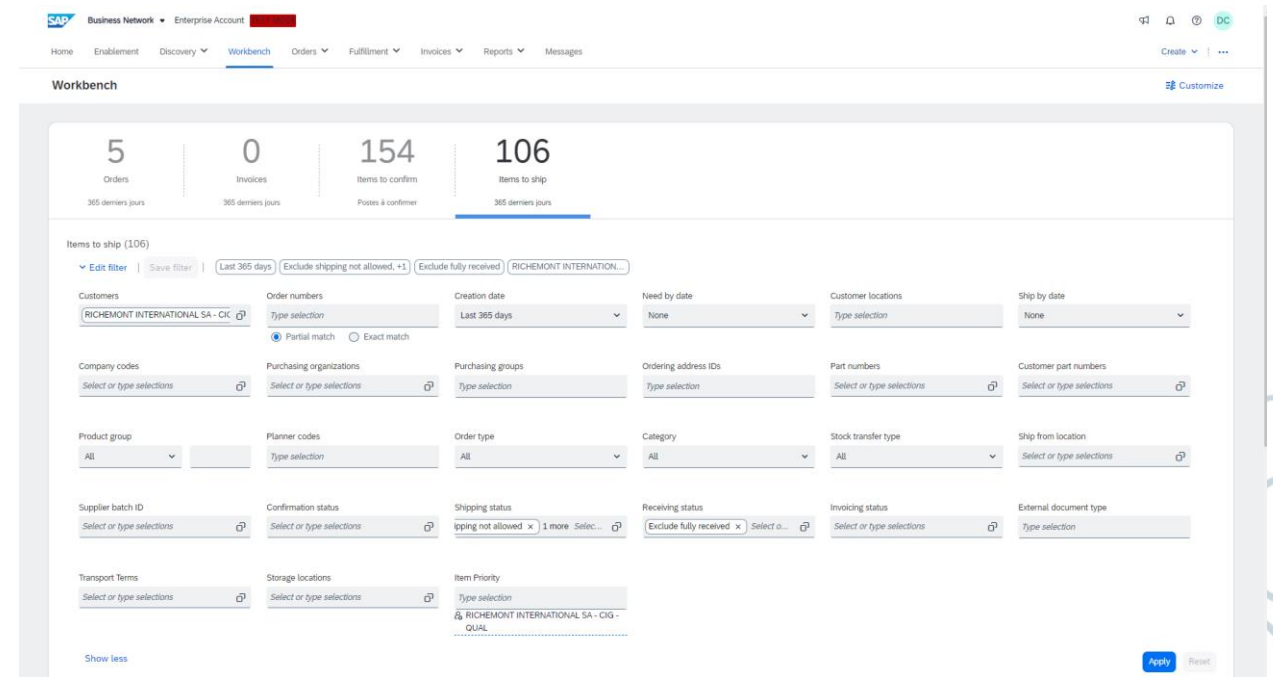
SAP Business Network ▾ Enterprise Account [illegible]

DC

Home Enablement Discovery Workbench Orders Fulfillment Invoices Reports Messages

Create

Workbench

Customize

5
Orders
365 derniers jours

0
Invoices
365 derniers jours

154
Items to confirm
Postes à confirmer

106
Items to ship
365 derniers jours

Items to ship (106)

Edit filter | Save filter | Last 365 days | Exclude shipping not allowed, +1 | Exclude fully received | RICHEMONT INTERNATION...

Customers
RICHEMONT INTERNATIONAL SA - CIC

Order numbers
Type selection
Partial match Exact match

Creation date
Last 365 days

Need by date
None

Customer locations
Type selection

Ship by date
None

Company codes
Select or type selections

Purchasing organizations
Select or type selections

Purchasing groups
Type selection

Ordering address IDs
Type selection

Part numbers
Select or type selections

Customer part numbers
Select or type selections

Product group
All

Planner codes
Type selection

Order type
All

Category
All

Stock transfer type
All

Ship from location
Select or type selections

Supplier batch ID
Select or type selections

Confirmation status
Select or type selections

Shipping status
ipping not allowed × 1 more Selec...

Receiving status
Exclude fully received × Select o...

Invoicing status
Select or type selections

External document type
Type selection

Transport Terms
Select or type selections

Storage locations
Select or type selections

Item Priority
Type selection
RICHEMONT INTERNATIONAL SA - CIG - QUAL

Show less

Apply Reset